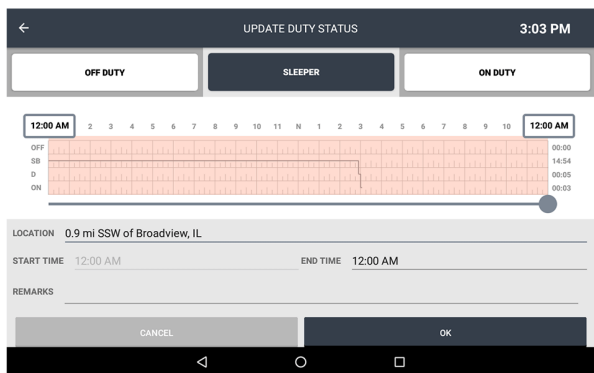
←
UPDATE DUTY STATUS
3:03 PM

OFF DUTY
SLEEPER
ON DUTY

12:00 AM 2 3 4 5 6 7 8 9 10 11 N 1 2 3 4 5 6 7 8 9 10 12:00 AM

OFF 00:00
SB 14:54
D 00:05
ON 00:03

LOCATION 0.9 mi SSW of Broadview, IL
START TIME 12:00 AM
END TIME 12:00 AM
REMARKS

CANCEL
OK